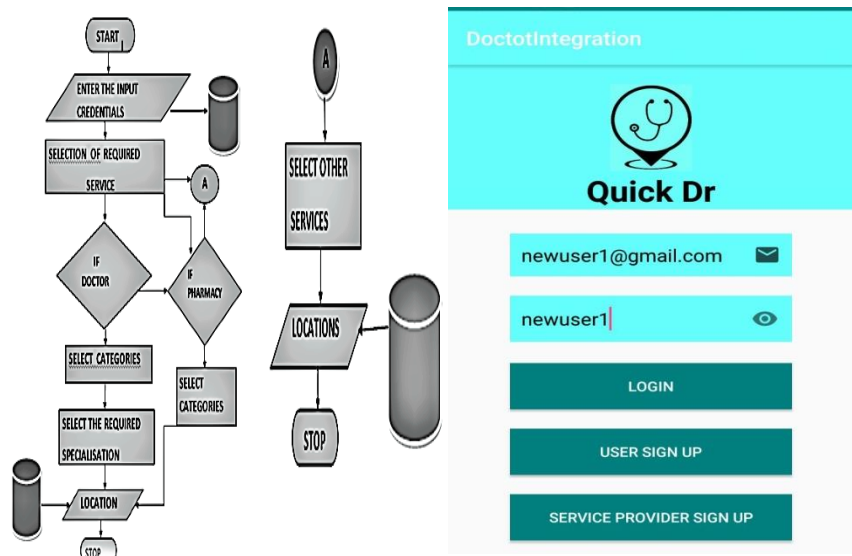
START

ENTER THE INPUT CREDENTIALS

SELECTION OF REQUIRED SERVICE

A

IF DOCTOR

IF PHARMACY

SELECT CATEGORIES

SELECT CATEGORIES

SELECT THE REQUIRED SPECIALISATION

LOCATION

STOP

A

SELECT OTHER SERVICES

LOCATIONS

STOP

DoctotIntegration

Quick Dr

newuser1@gmail.com

newuser1

LOGIN

USER SIGN UP

SERVICE PROVIDER SIGN UP